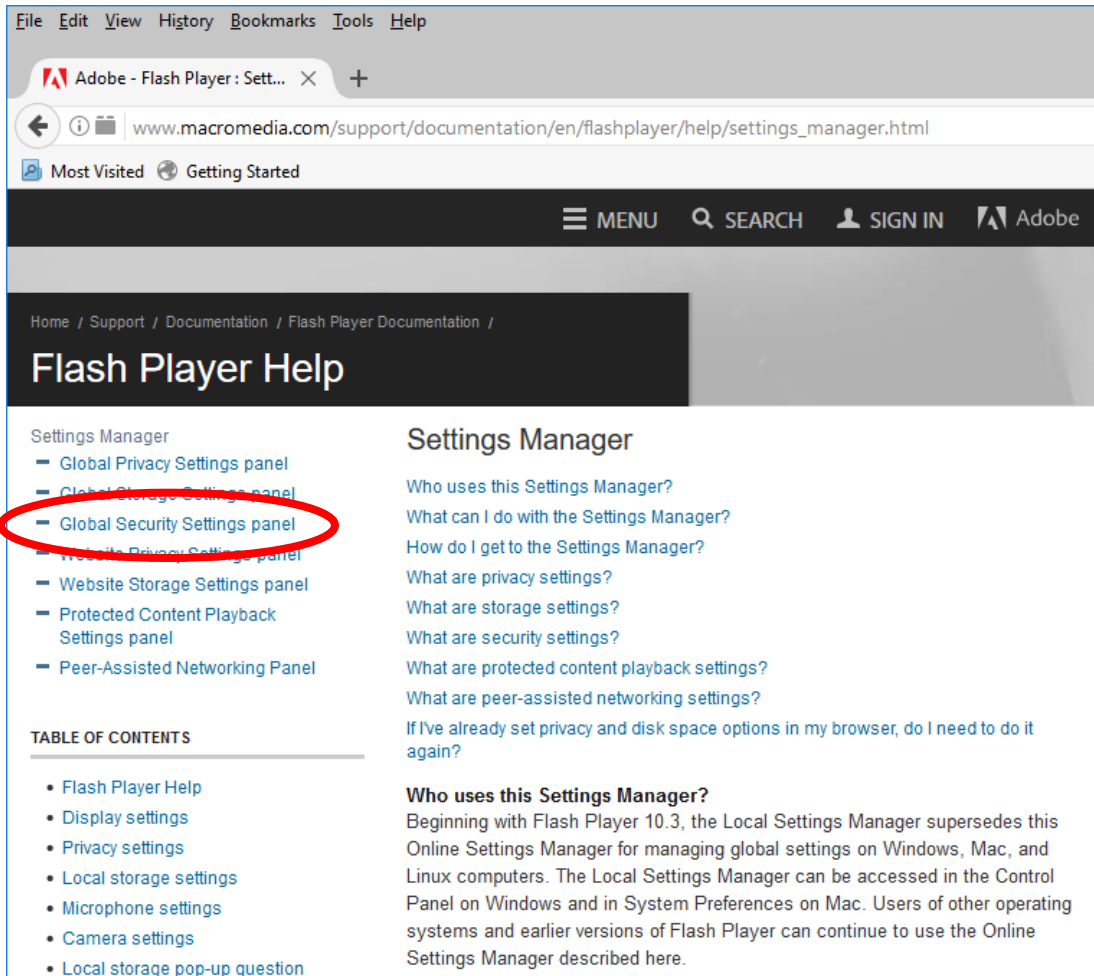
File Edit View History Bookmarks Tools Help

Adobe - Flash Player : Sett...

www.macromedia.com/support/documentation/en/flashplayer/help/settings_manager.html

Most Visited Getting Started

MENU SEARCH SIGN IN Adobe

Home / Support / Documentation / Flash Player Documentation /

Flash Player Help

Settings Manager
- Global Privacy Settings panel
- Global Storage Settings panel
- Global Security Settings panel
- Website Privacy Settings panel
- Website Storage Settings panel
- Protected Content Playback Settings panel
- Peer-Assisted Networking Panel

TABLE OF CONTENTS

- Flash Player Help
- Display settings
- Privacy settings
- Local storage settings
- Microphone settings
- Camera settings
- Local storage pop-up question

Settings Manager

Who uses this Settings Manager?
What can I do with the Settings Manager?
How do I get to the Settings Manager?
What are privacy settings?
What are storage settings?
What are security settings?
What are protected content playback settings?
What are peer-assisted networking settings?
If I've already set privacy and disk space options in my browser, do I need to do it again?

Who uses this Settings Manager?
Beginning with Flash Player 10.3, the Local Settings Manager supersedes this Online Settings Manager for managing global settings on Windows, Mac, and Linux computers. The Local Settings Manager can be accessed in the Control Panel on Windows and in System Preferences on Mac. Users of other operating systems and earlier versions of Flash Player can continue to use the Online Settings Manager described here.